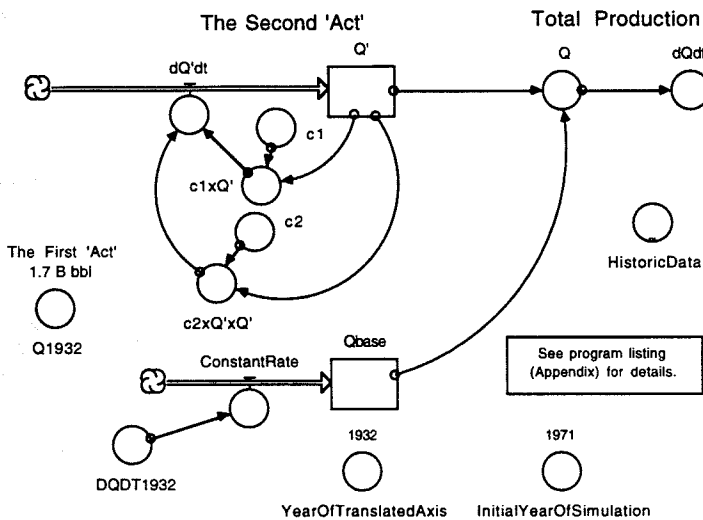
The Second 'Act'

Total Production

dQ'dt

Q'

Q

dQdt

c1

c1xQ'

c2

c2xQ'xQ'

The First 'Act'
1.7 B bbl

Q1932

HistoricData

Qbase

ConstantRate

See program listing (Appendix) for details.

DQDT1932

1932

YearOfTranslatedAxis

1971

InitialYearOfSimulation